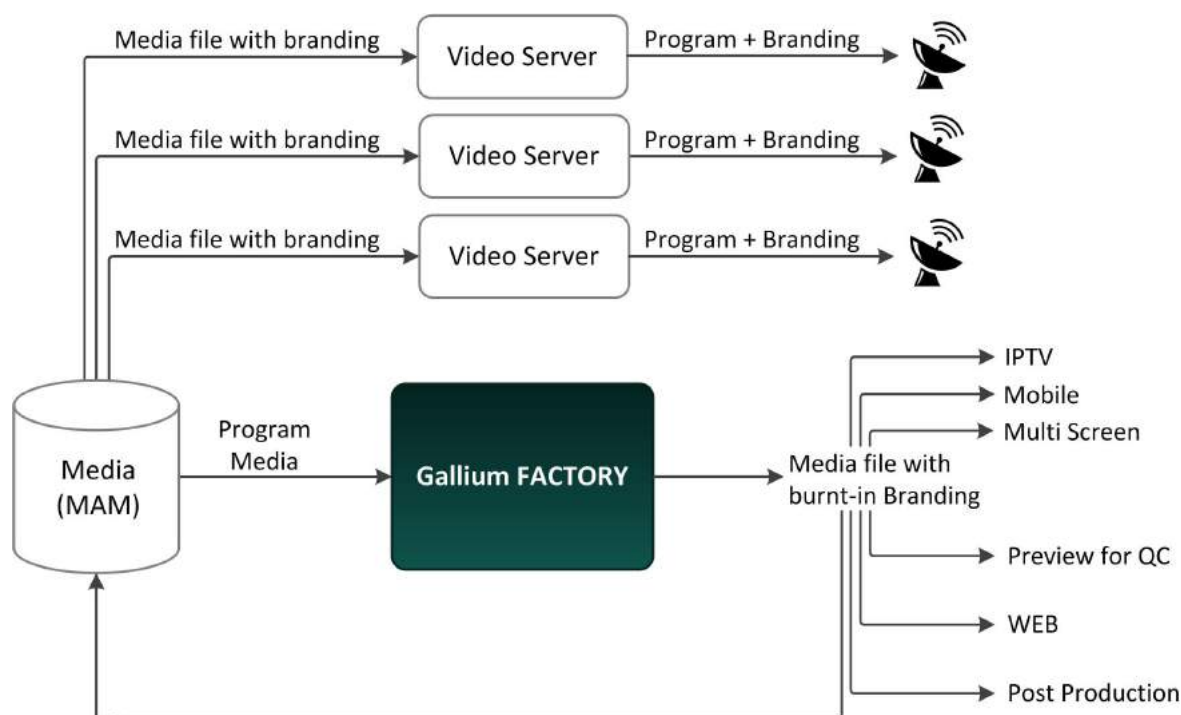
Media file with branding
Video Server
Program + Branding

Media file with branding
Video Server
Program + Branding

Media file with branding
Video Server
Program + Branding

Media
(MAM)

Program
Media

Gallium FACTORY

Media file with
burnt-in Branding

IPTV
Mobile
Multi Screen
Preview for QC
WEB
Post Production